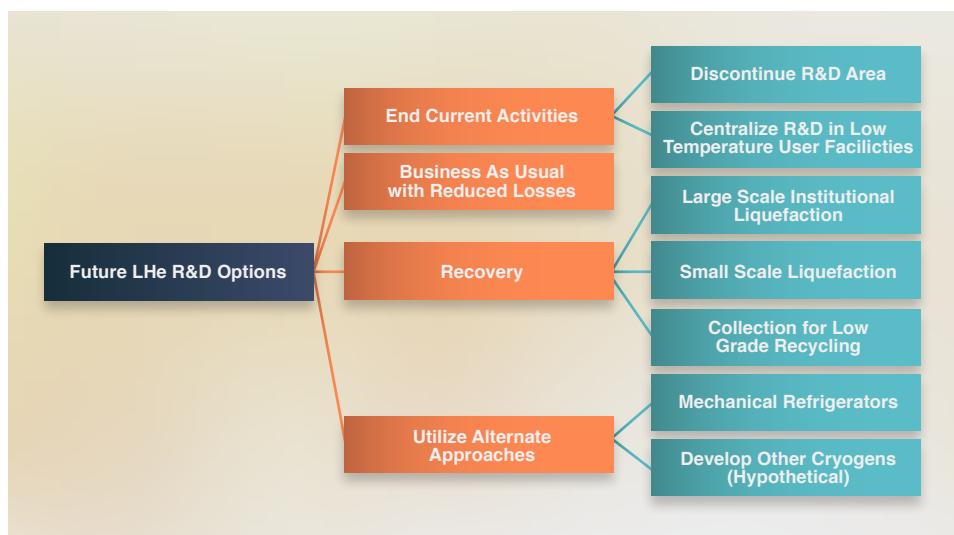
Future LHe R&D Options

End Current Activities

Discontinue R&D Area

Centralize R&D in Low Temperature User Facilicties

Business As Usual with Reduced Losses

Recovery

Large Scale Institutional Liquefaction

Small Scale Liquefaction

Collection for Low Grade Recycling

Utilize Alternate Approaches

Mechanical Refrigerators

Develop Other Cryogens (Hypothetical)